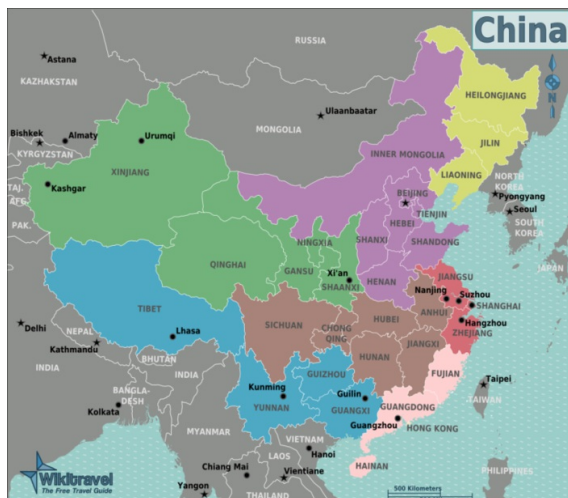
China

RUSSIA

Astana

KAZAKHSTAN

Ulaanbaatar

MONGOLIA

HEILONGJIANG

JILIN

Bishkek

Almaty

Urumqi

KYRGYZSTAN

XINJIANG

INNER MONGOLIA

LIAONING

NORTH KOREA

Pyongyang

Seoul

SOUTH KOREA

TAJ.

AFG.

Kashgar

BEIJING

HEBEI

TIENJIN

PAK.

SHANXI

SHANDONG

JAPAN

NINGXIA

QINGHAI

GANSU

Xi'an

SHAANXI

HENAN

JIANGSU

Nanjing

Suzhou

SHANGHAI

TIBET

Delhi

NEPAL

Lhasa

SICHUAN

CHONG QING

HUBEI

ANHUI

Hangzhou

ZHEJIANG

Kathmandu

BHUTAN

JIANGXI

INDIA

HUNAN

INDIA

GUIZHOU

FUJIAN

Taipei

BANGLA-DESH

Kunming

Guilin

TAIWAN

YUNNAN

GUANGXI

GUANGDONG

Kolkata

Guangzhou

HONG KONG

MYANMAR

VIETNAM

Hanoi

HAINAN

PHILIPPINES

Wikitravel
The Free Travel Guide

Chiang Mai

LAOS

Vientiane

500 Kilometers

Yangon

THAILAND

N